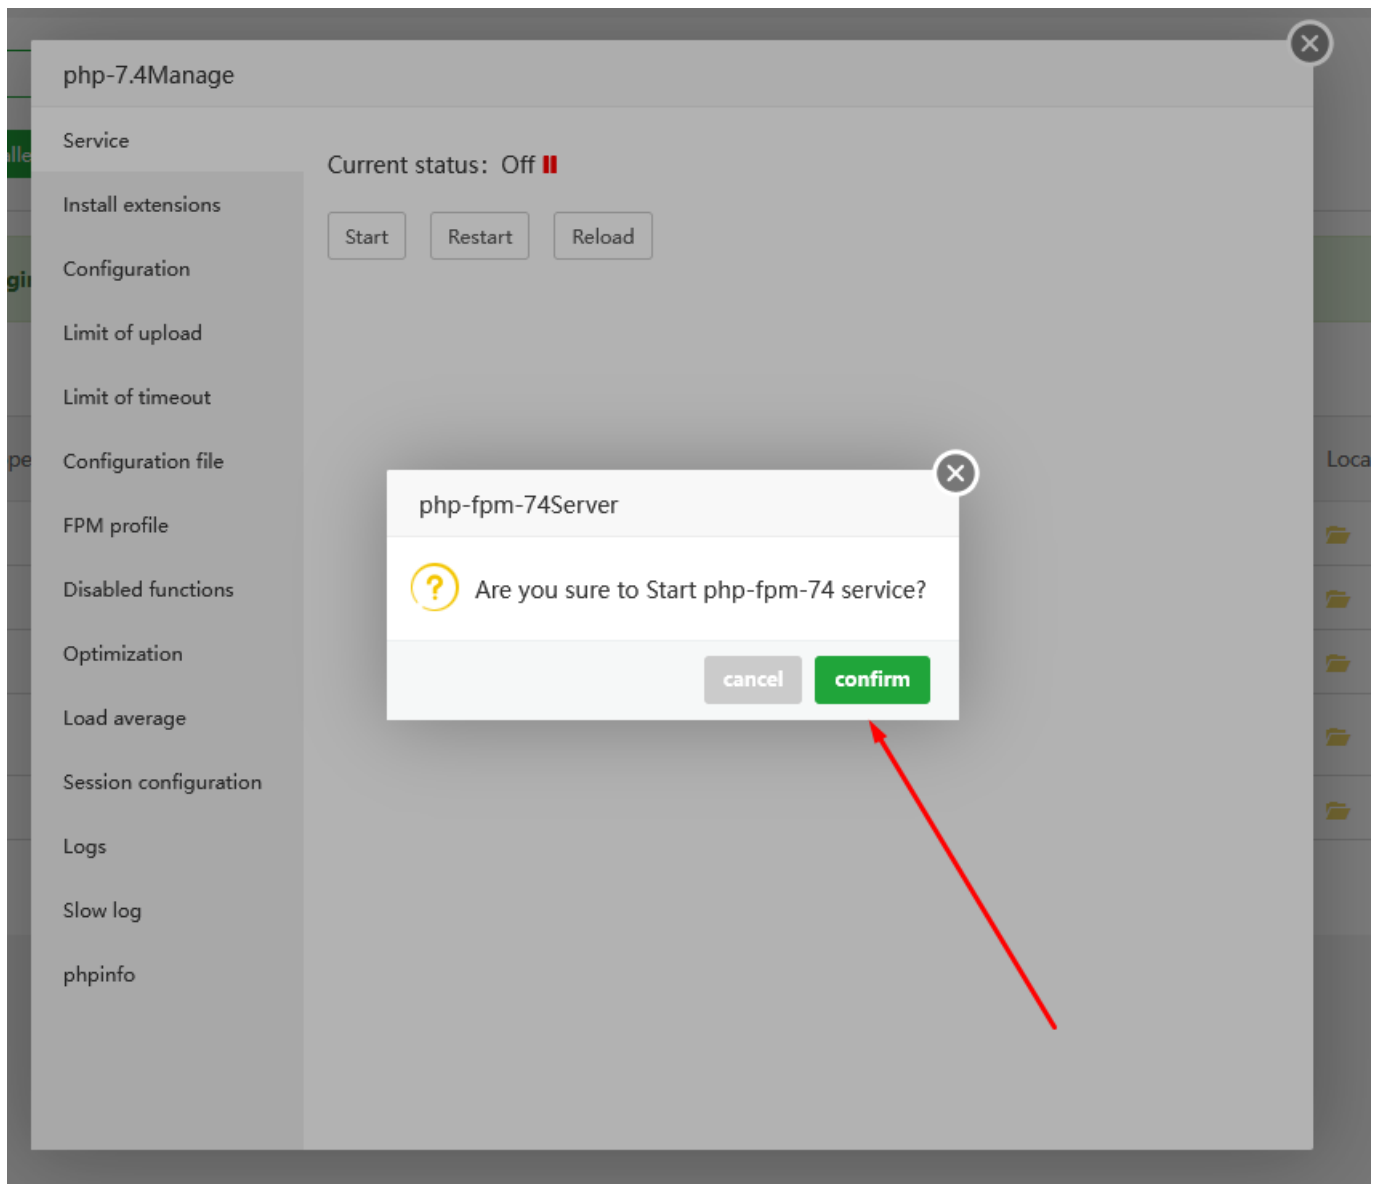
php-7.4Manage

Service

Install extensions

Configuration

Limit of upload

Limit of timeout

Configuration file

FPM profile

Disabled functions

Optimization

Load average

Session configuration

Logs

Slow log

phpinfo

Current status: Off

Start Restart Reload

php-fpm-74Server

Are you sure to Start php-fpm-74 service?

cancel confirm

lle

gi

pe

Loca